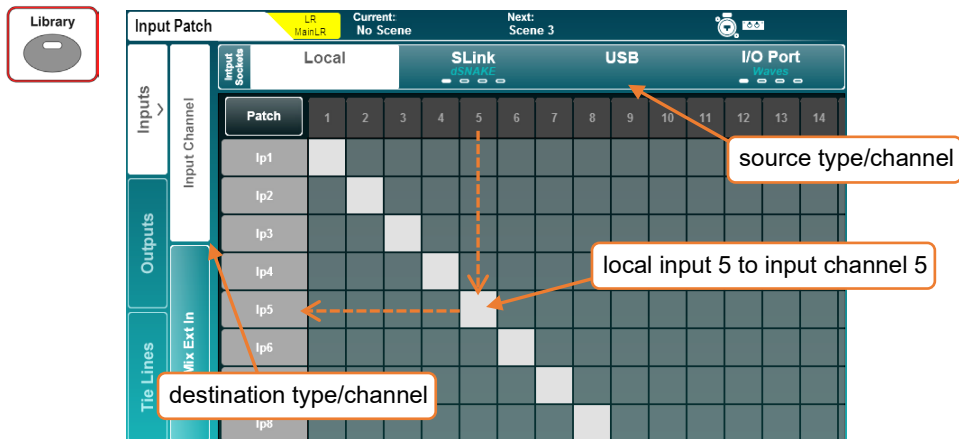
Library

Input Patch
LR
MainLR
Current:
No Scene
Next:
Scene 3

Inputs
Outputs
Tie Lines
Input Channel
Mix Ext In

Input Sockets
Local
SLink
dSNAKE
USB
I/O Port
Waves

Patch
1
2
3
4
5
6
7
8
9
10
11
12
13
14

Ip1
Ip2
Ip3
Ip4
Ip5
Ip6
Ip8

source type/channel
local input 5 to input channel 5
destination type/channel